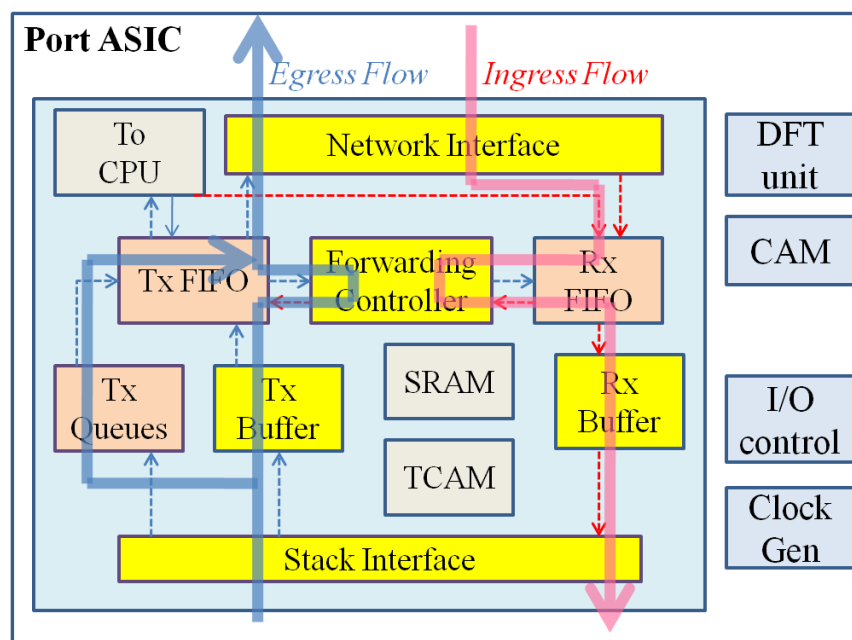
Port ASIC

Egress Flow

Ingress Flow

To CPU

Network Interface

DFT unit

Tx FIFO

Forwarding Controller

Rx FIFO

CAM

Tx Queues

Tx Buffer

SRAM

Rx Buffer

I/O control

TCAM

Clock Gen

Stack Interface